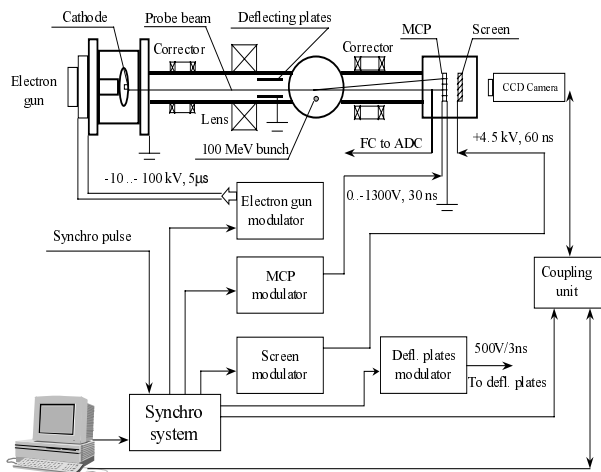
Cathode
Probe beam
Deflecting plates
MCP
Screen
Corrector
Corrector
Electron gun
CCD Camera
Lens
100 MeV bunch
FC to ADC
+4.5 kV, 60 ns
-10 ..- 100 kV, 5μs
0..-1300V, 30 ns
Electron gun modulator
Synchro pulse
MCP modulator
Coupling unit
Screen modulator
Defl. plates modulator
500V/3ns
To defl. plates
Synchro system